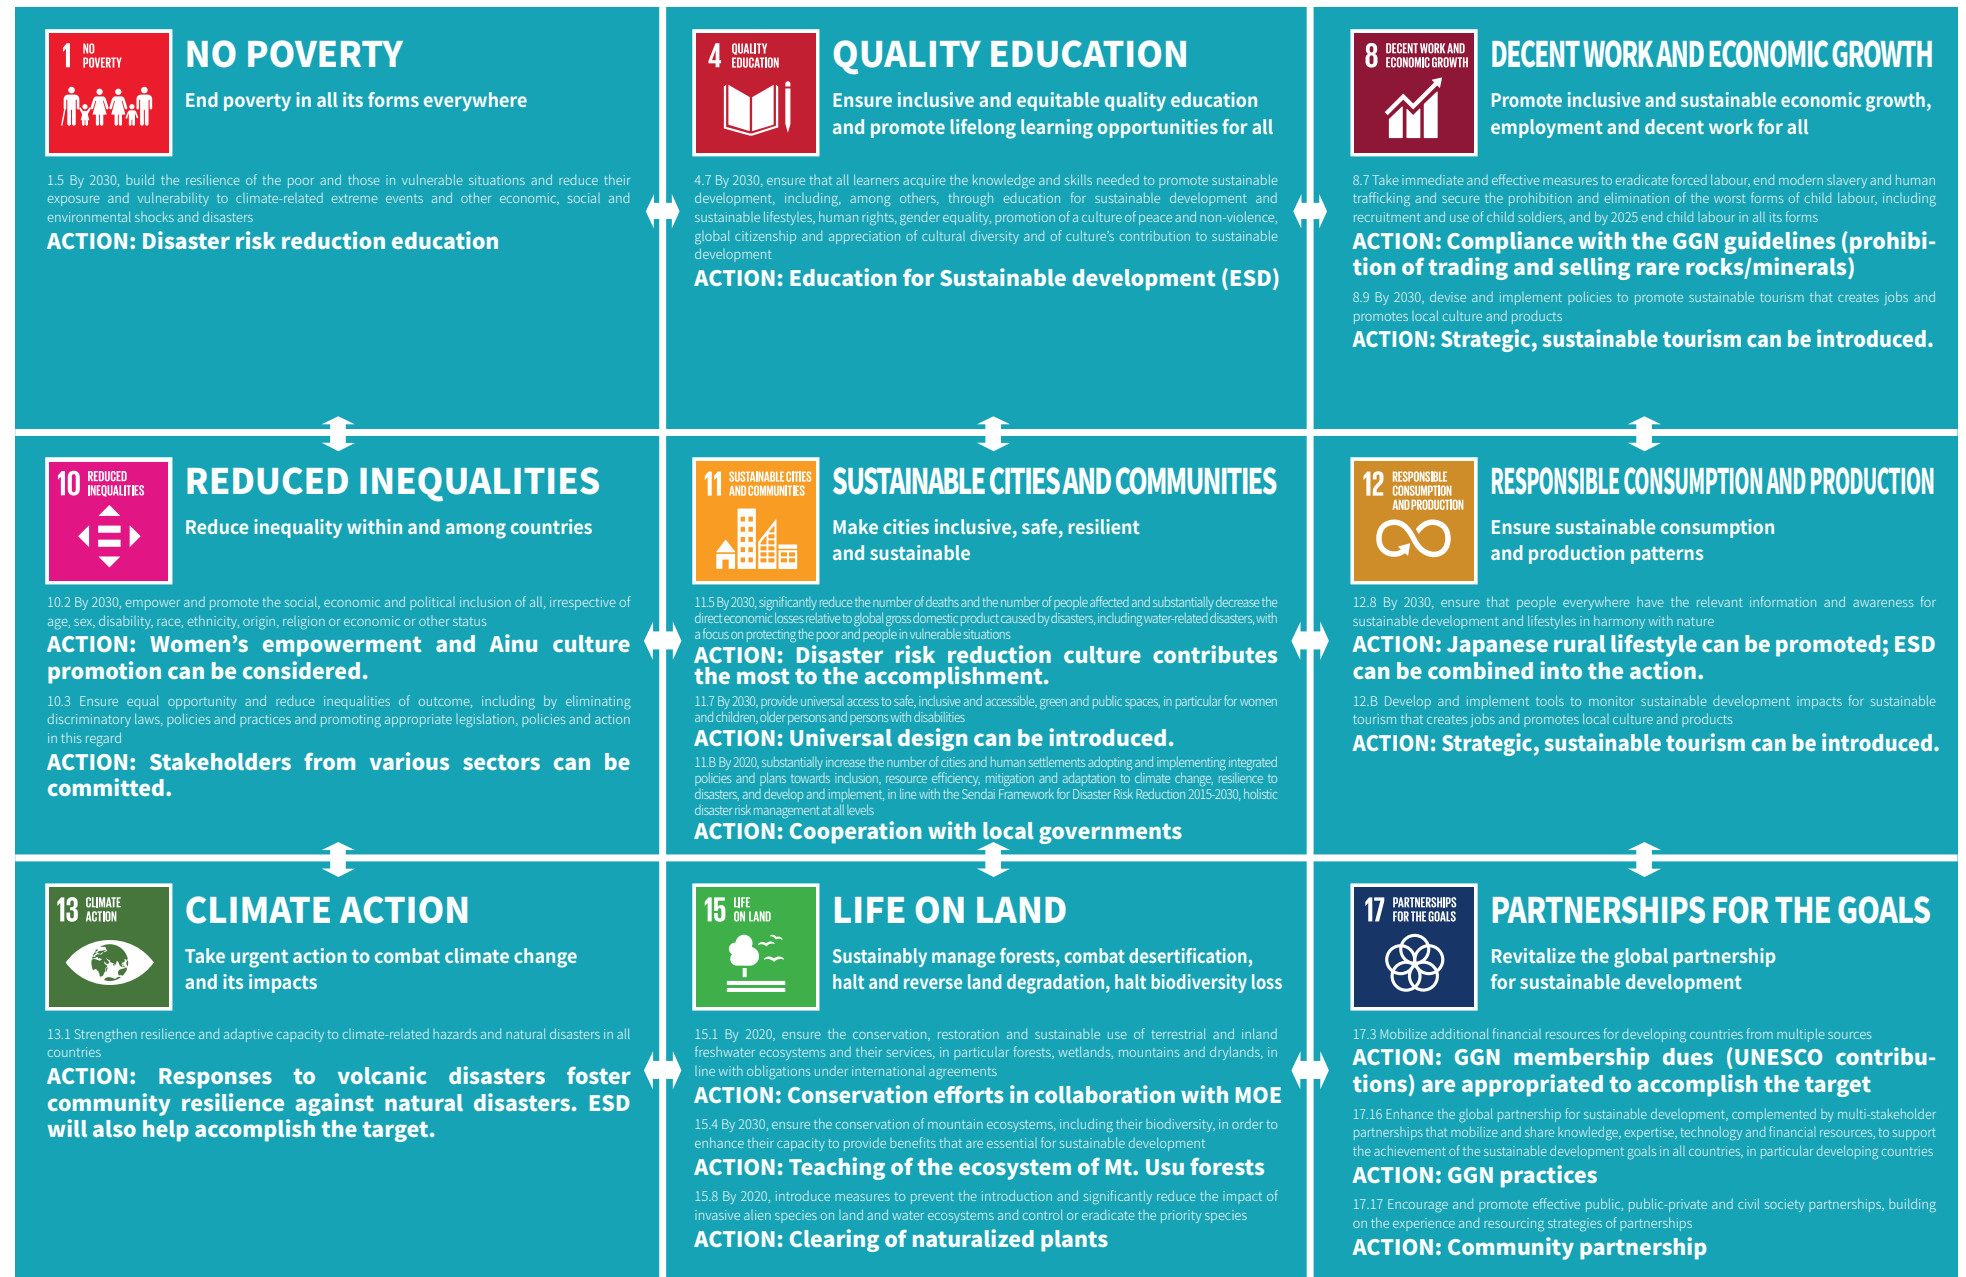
1 NO POVERTY

NO POVERTY

End poverty in all its forms everywhere

1.5 By 2030, build the resilience of the poor and those in vulnerable situations and reduce their exposure and vulnerability to climate-related extreme events and other economic, social and environmental shocks and disasters

ACTION: Disaster risk reduction education

4 QUALITY EDUCATION

QUALITY EDUCATION

Ensure inclusive and equitable quality education and promote lifelong learning opportunities for all

4.7 By 2030, ensure that all learners acquire the knowledge and skills needed to promote sustainable development, including, among others, through education for sustainable development and sustainable lifestyles, human rights, gender equality, promotion of a culture of peace and non-violence, global citizenship and appreciation of cultural diversity and of culture's contribution to sustainable development

ACTION: Education for Sustainable development (ESD)

8 DECENT WORK AND ECONOMIC GROWTH

DECENT WORK AND ECONOMIC GROWTH

Promote inclusive and sustainable economic growth, employment and decent work for all

8.7 Take immediate and effective measures to eradicate forced labour, end modern slavery and human trafficking and secure the prohibition and elimination of the worst forms of child labour, including recruitment and use of child soldiers, and by 2025 end child labour in all its forms

ACTION: Compliance with the GGN guidelines (prohibition of trading and selling rare rocks/minerals)

8.9 By 2030, devise and implement policies to promote sustainable tourism that creates jobs and promotes local culture and products

ACTION: Strategic, sustainable tourism can be introduced.

10 REDUCED INEQUALITIES

REDUCED INEQUALITIES

Reduce inequality within and among countries

10.2 By 2030, empower and promote the social, economic and political inclusion of all, irrespective of age, sex, disability, race, ethnicity, origin, religion or economic or other status

ACTION: Women's empowerment and Ainu culture promotion can be considered.

10.3 Ensure equal opportunity and reduce inequalities of outcome, including by eliminating discriminatory laws, policies and practices and promoting appropriate legislation, policies and action in this regard

ACTION: Stakeholders from various sectors can be committed.

11 SUSTAINABLE CITIES AND COMMUNITIES

SUSTAINABLE CITIES AND COMMUNITIES

Make cities inclusive, safe, resilient and sustainable

11.5 By 2030, significantly reduce the number of deaths and the number of people affected and substantially decrease the direct economic losses relative to global gross domestic product caused by disasters, including water-related disasters, with a focus on protecting the poor and people in vulnerable situations

ACTION: Disaster risk reduction culture contributes the most to the accomplishment.

11.7 By 2030, provide universal access to safe, inclusive and accessible, green and public spaces, in particular for women and children, older persons and persons with disabilities

ACTION: Universal design can be introduced.

11.B By 2020, substantially increase the number of cities and human settlements adopting and implementing integrated policies and plans towards inclusion, resource efficiency, mitigation and adaptation to climate change, resilience to disasters, and develop and implement, in line with the Sendai Framework for Disaster Risk Reduction 2015-2030, holistic disaster risk management at all levels

ACTION: Cooperation with local governments

12 RESPONSIBLE CONSUMPTION AND PRODUCTION

RESPONSIBLE CONSUMPTION AND PRODUCTION

Ensure sustainable consumption and production patterns

12.8 By 2030, ensure that people everywhere have the relevant information and awareness for sustainable development and lifestyles in harmony with nature

ACTION: Japanese rural lifestyle can be promoted; ESD can be combined into the action.

12.B Develop and implement tools to monitor sustainable development impacts for sustainable tourism that creates jobs and promotes local culture and products

ACTION: Strategic, sustainable tourism can be introduced.

13 CLIMATE ACTION

CLIMATE ACTION

Take urgent action to combat climate change and its impacts

13.1 Strengthen resilience and adaptive capacity to climate-related hazards and natural disasters in all countries

ACTION: Responses to volcanic disasters foster community resilience against natural disasters. ESD will also help accomplish the target.

15 LIFE ON LAND

LIFE ON LAND

Sustainably manage forests, combat desertification, halt and reverse land degradation, halt biodiversity loss

15.1 By 2020, ensure the conservation, restoration and sustainable use of terrestrial and inland freshwater ecosystems and their services, in particular forests, wetlands, mountains and drylands, in line with obligations under international agreements

ACTION: Conservation efforts in collaboration with MOE

15.4 By 2030, ensure the conservation of mountain ecosystems, including their biodiversity, in order to enhance their capacity to provide benefits that are essential for sustainable development

ACTION: Teaching of the ecosystem of Mt. Usu forests

15.8 By 2020, introduce measures to prevent the introduction and significantly reduce the impact of invasive alien species on land and water ecosystems and control or eradicate the priority species

ACTION: Clearing of naturalized plants

17 PARTNERSHIPS FOR THE GOALS

PARTNERSHIPS FOR THE GOALS

Revitalize the global partnership for sustainable development

17.3 Mobilize additional financial resources for developing countries from multiple sources

ACTION: GGN membership dues (UNESCO contributions) are appropriated to accomplish the target

17.16 Enhance the global partnership for sustainable development, complemented by multi-stakeholder partnerships that mobilize and share knowledge, expertise, technology and financial resources, to support the achievement of the sustainable development goals in all countries, in particular developing countries

ACTION: GGN practices

17.17 Encourage and promote effective public, public-private and civil society partnerships, building on the experience and resourcing strategies of partnerships

ACTION: Community partnership